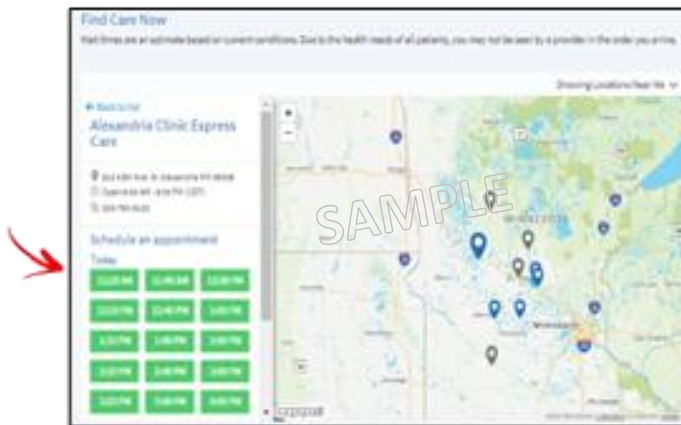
Find Care Now

Wait times are an estimate based on current conditions. Due to the health needs of all patients, you may not be seen by a provider in the order you arrive.

Showing Locations Near Me

← Back to list

Alexandria Clinic Express Care

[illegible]
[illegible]
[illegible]

Schedule an appointment

Today

| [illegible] | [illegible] | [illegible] |
|---|---|---|
| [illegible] | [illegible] | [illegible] |
| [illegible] | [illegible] | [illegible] |
| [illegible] | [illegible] | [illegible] |
| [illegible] | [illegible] | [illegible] |

+
−

SAMPLE

MINNESOTA

Minneapolis

mapbox